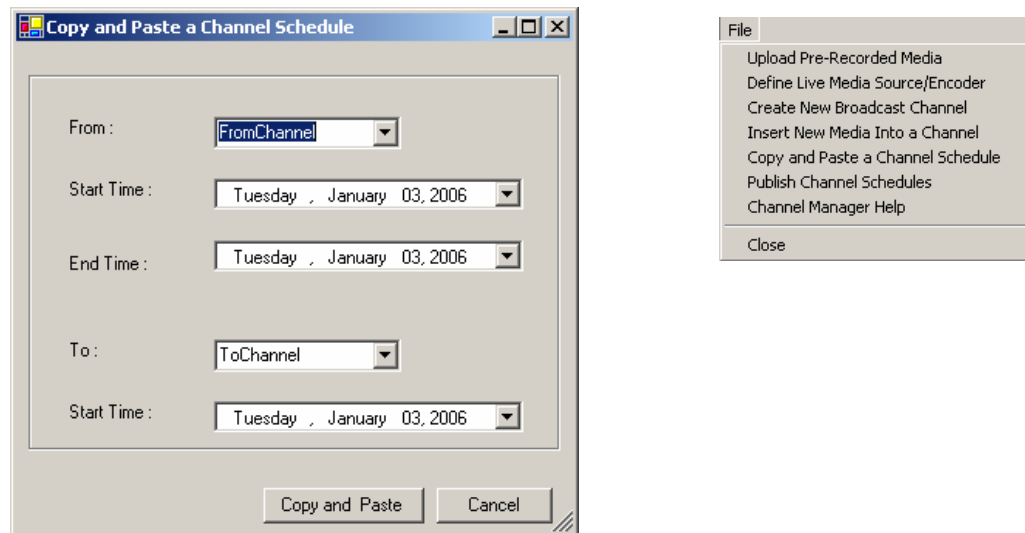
Copy and Paste a Channel Schedule

From :
FromChannel

Start Time :
Tuesday , January 03, 2006

End Time :
Tuesday , January 03, 2006

To :
ToChannel

Start Time :
Tuesday , January 03, 2006

Copy and Paste
Cancel

File
Upload Pre-Recorded Media
Define Live Media Source/Encoder
Create New Broadcast Channel
Insert New Media Into a Channel
Copy and Paste a Channel Schedule
Publish Channel Schedules
Channel Manager Help
Close